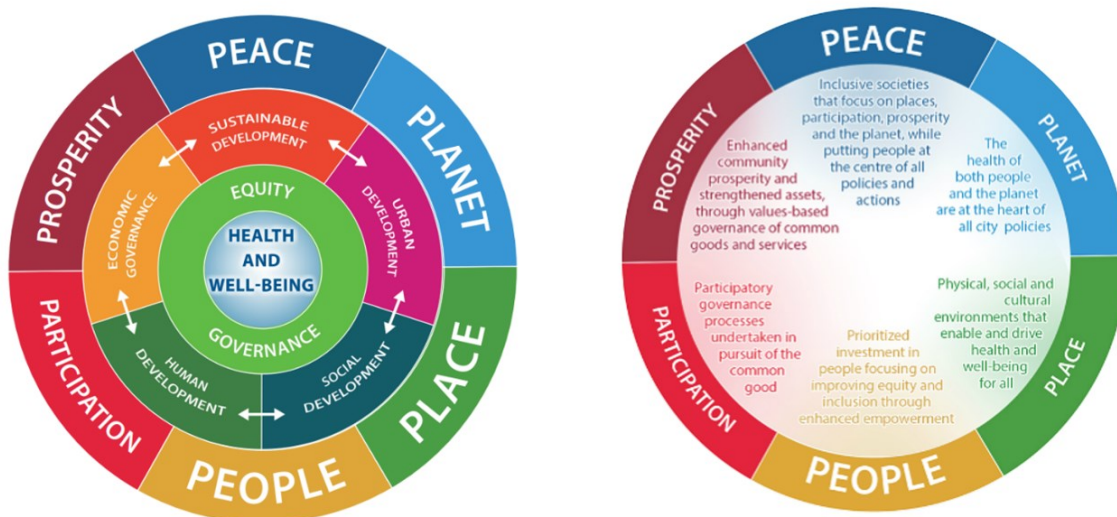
PEACE
PLANET
PLACE
PEOPLE
PARTICIPATION
PROSPERITY
SUSTAINABLE DEVELOPMENT
URBAN DEVELOPMENT
SOCIAL DEVELOPMENT
HUMAN DEVELOPMENT
ECONOMIC GOVERNANCE
EQUITY
HEALTH AND WELL-BEING
GOVERNANCE

PEACE
PLANET
PLACE
PEOPLE
PARTICIPATION
PROSPERITY

Inclusive societies that focus on places, participation, prosperity and the planet, while putting people at the centre of all policies and actions

The health of both people and the planet are at the heart of all city policies

Physical, social and cultural environments that enable and drive health and well-being for all

Prioritized investment in people focusing on improving equity and inclusion through enhanced empowerment

Participatory governance processes undertaken in pursuit of the common good

Enhanced community prosperity and strengthened assets, through values-based governance of common goods and services